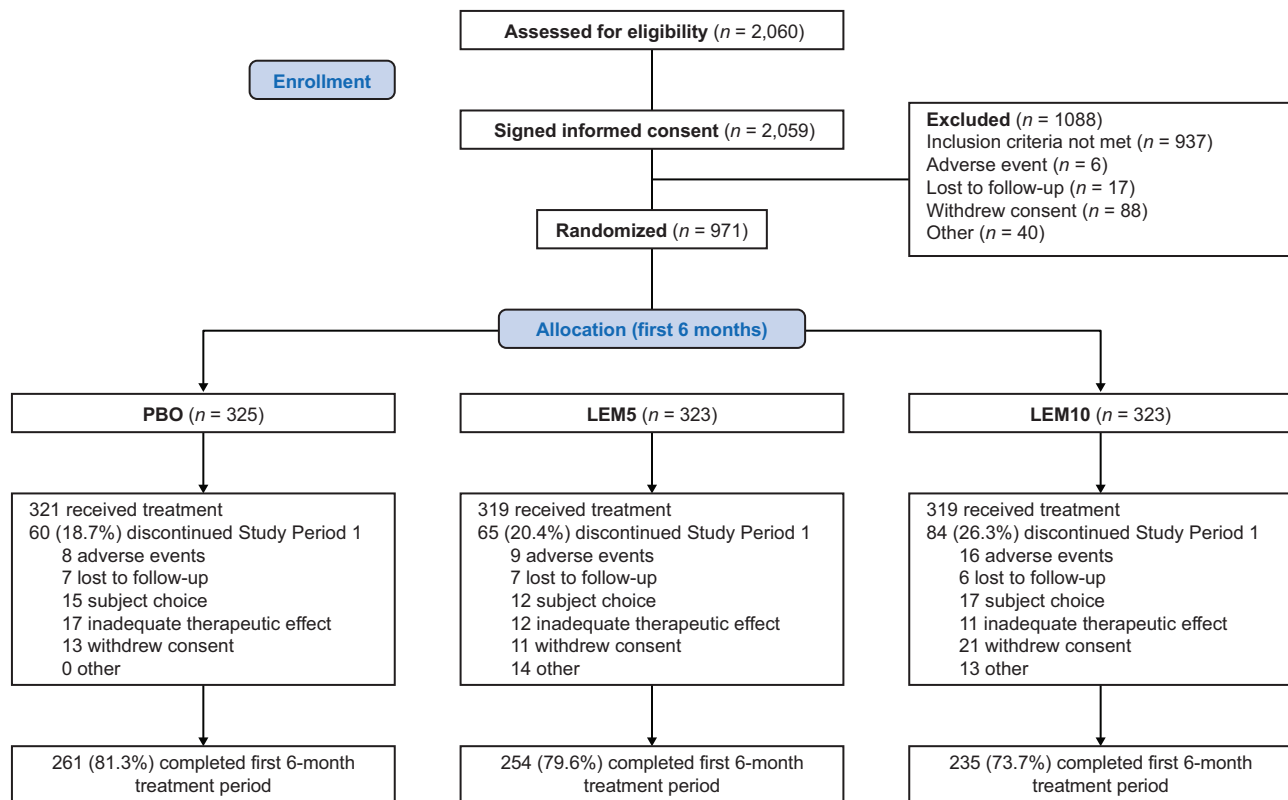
**Assessed for eligibility** (*n* = 2,060)

Enrollment

**Signed informed consent** (*n* = 2,059)

**Excluded** (*n* = 1088)
Inclusion criteria not met (*n* = 937)
Adverse event (*n* = 6)
Lost to follow-up (*n* = 17)
Withdrew consent (*n* = 88)
Other (*n* = 40)

**Randomized** (*n* = 971)

Allocation (first 6 months)

**PBO** (*n* = 325)

321 received treatment
60 (18.7%) discontinued Study Period 1
8 adverse events
7 lost to follow-up
15 subject choice
17 inadequate therapeutic effect
13 withdrew consent
0 other

261 (81.3%) completed first 6-month treatment period

**LEM5** (*n* = 323)

319 received treatment
65 (20.4%) discontinued Study Period 1
9 adverse events
7 lost to follow-up
12 subject choice
12 inadequate therapeutic effect
11 withdrew consent
14 other

254 (79.6%) completed first 6-month treatment period

**LEM10** (*n* = 323)

319 received treatment
84 (26.3%) discontinued Study Period 1
16 adverse events
6 lost to follow-up
17 subject choice
11 inadequate therapeutic effect
21 withdrew consent
13 other

235 (73.7%) completed first 6-month treatment period